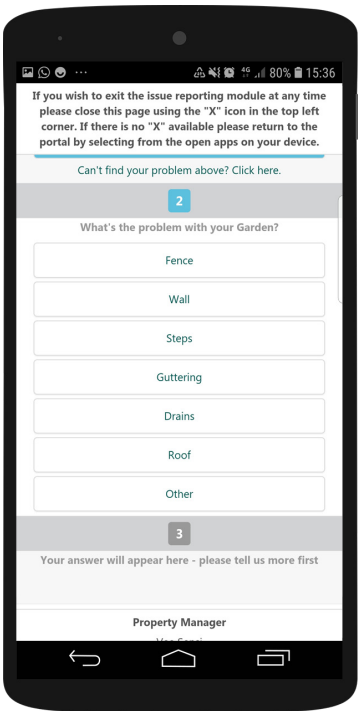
80% 15:36

If you wish to exit the issue reporting module at any time please close this page using the "X" icon in the top left corner. If there is no "X" available please return to the portal by selecting from the open apps on your device.

Can't find your problem above? Click here.

2

What's the problem with your Garden?

Fence

Wall

Steps

Guttering

Drains

Roof

Other

3

Your answer will appear here - please tell us more first

Property Manager

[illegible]